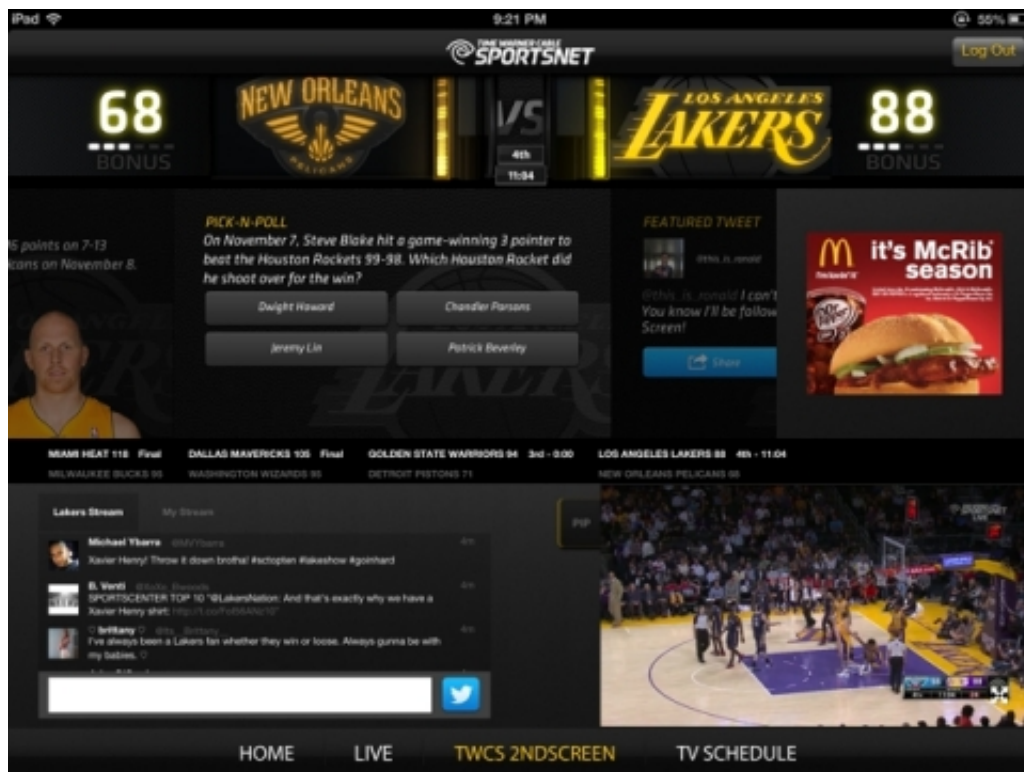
iPad

9:21 PM

55%

TIME WARNER CABLE SPORTSNET

Log Out

68

BONUS

NEW ORLEANS PELICANS

VS

4th

11:04

LOS ANGELES LAKERS

88

BONUS

6 points on 7-13
icans on November 8.

PICK-N-POLL

On November 7, Steve Blake hit a game-winning 3 pointer to beat the Houston Rockets 99-98. Which Houston Rocket did he shoot over for the win?

Dwight Howard

Chandler Parsons

Jeremy Lin

Patrick Beverley

FEATURED TWEET

@this_is_ronald

@this_is_ronald I can't
You know I'll be follow
Screen!

Share

it's McRib season

MIAMI HEAT 118 Final
MILWAUKEE BUCKS 95

DALLAS MAVERICKS 105 Final
WASHINGTON WIZARDS 95

GOLDEN STATE WARRIORS 94 3rd - 0:00
DETROIT PISTONS 71

LOS ANGELES LAKERS 88 4th - 11:04
NEW ORLEANS PELICANS 68

Lakers Stream

My Stream

PIP

Michael Ybarra @MVYbarra
Xavier Henry! Throw it down brotha! #sctopten #lakeshow #goinhard

4m

B. Venti @XoXo_Bvenclub
SPORTSCENTER TOP 10 "@LakersNation: And that's exactly why we have a Xavier Henry shirt: http://t.co/FoR6ANz10"

4m

♡ brittany ♡ @its_Brittany
I've always been a Lakers fan whether they win or loose. Always gunna be with my babies. ♡

4m

HOME

LIVE

TWCS 2NDSCREEN

TV SCHEDULE